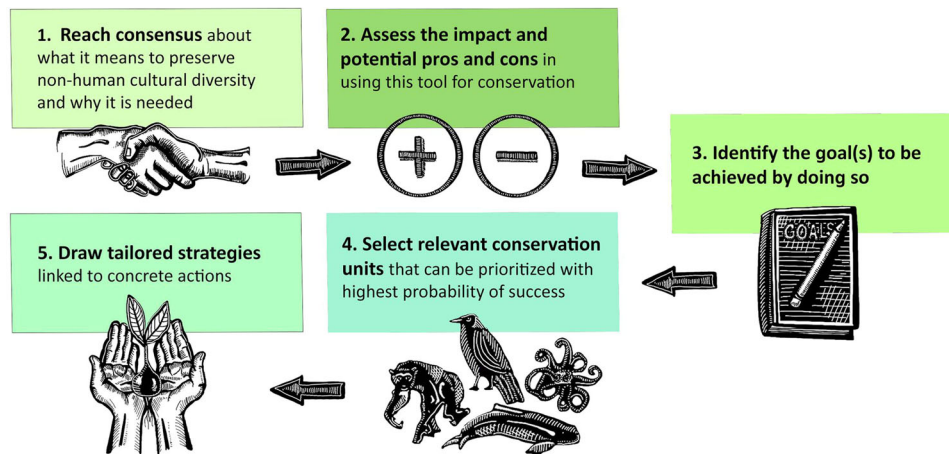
1. **Reach consensus** about what it means to preserve non-human cultural diversity and why it is needed

2. **Assess the impact and potential pros and cons** in using this tool for conservation

3. **Identify the goal(s) to be achieved by doing so**

GOALS

4. **Select relevant conservation units** that can be prioritized with highest probability of success

5. **Draw tailored strategies** linked to concrete actions